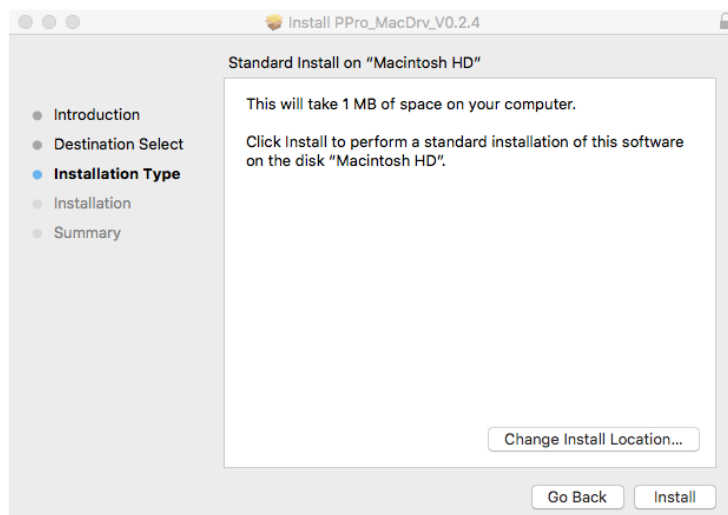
Install PPro_MacDrv_V0.2.4

Standard Install on "Macintosh HD"

Introduction
Destination Select
Installation Type
Installation
Summary

This will take 1 MB of space on your computer.

Click Install to perform a standard installation of this software on the disk "Macintosh HD".

Change Install Location...

Go Back
Install